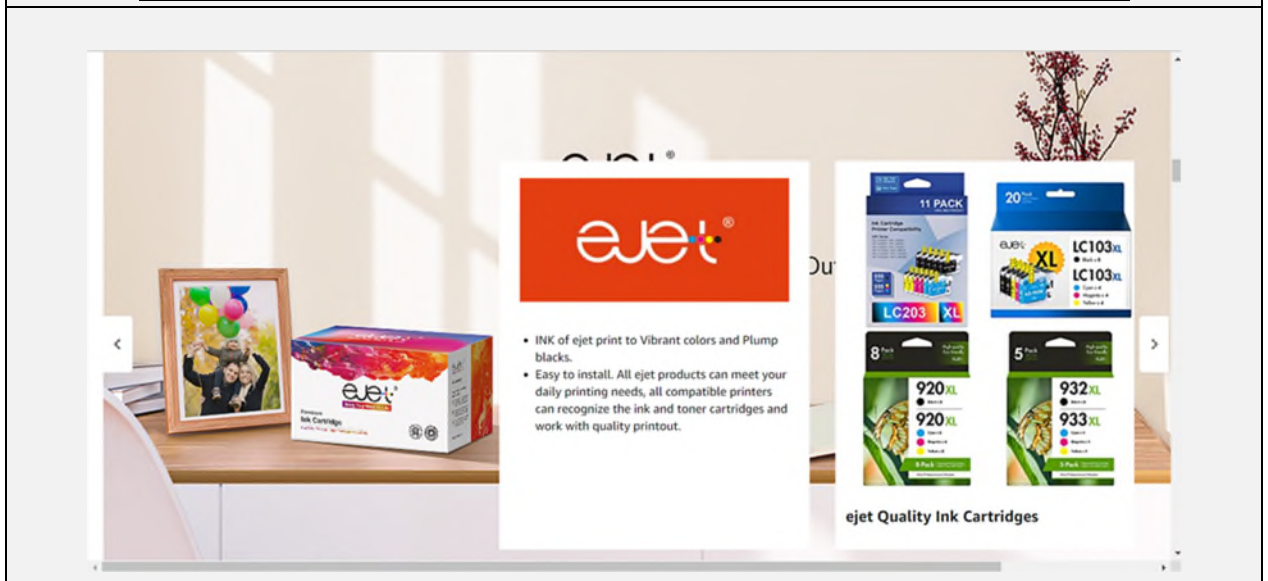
ejet®

INK of ejet print to Vibrant colors and Plump blacks.

Easy to install. All ejet products can meet your daily printing needs, all compatible printers can recognize the ink and toner cartridges and work with quality printout.

ejet

Ink Cartridge

11 PACK

LC203 XL

20

XL

LC103XL

LC103XL

8 Pack

920XL

920XL

5 Pack

932XL

933XL

ejet Quality Ink Cartridges